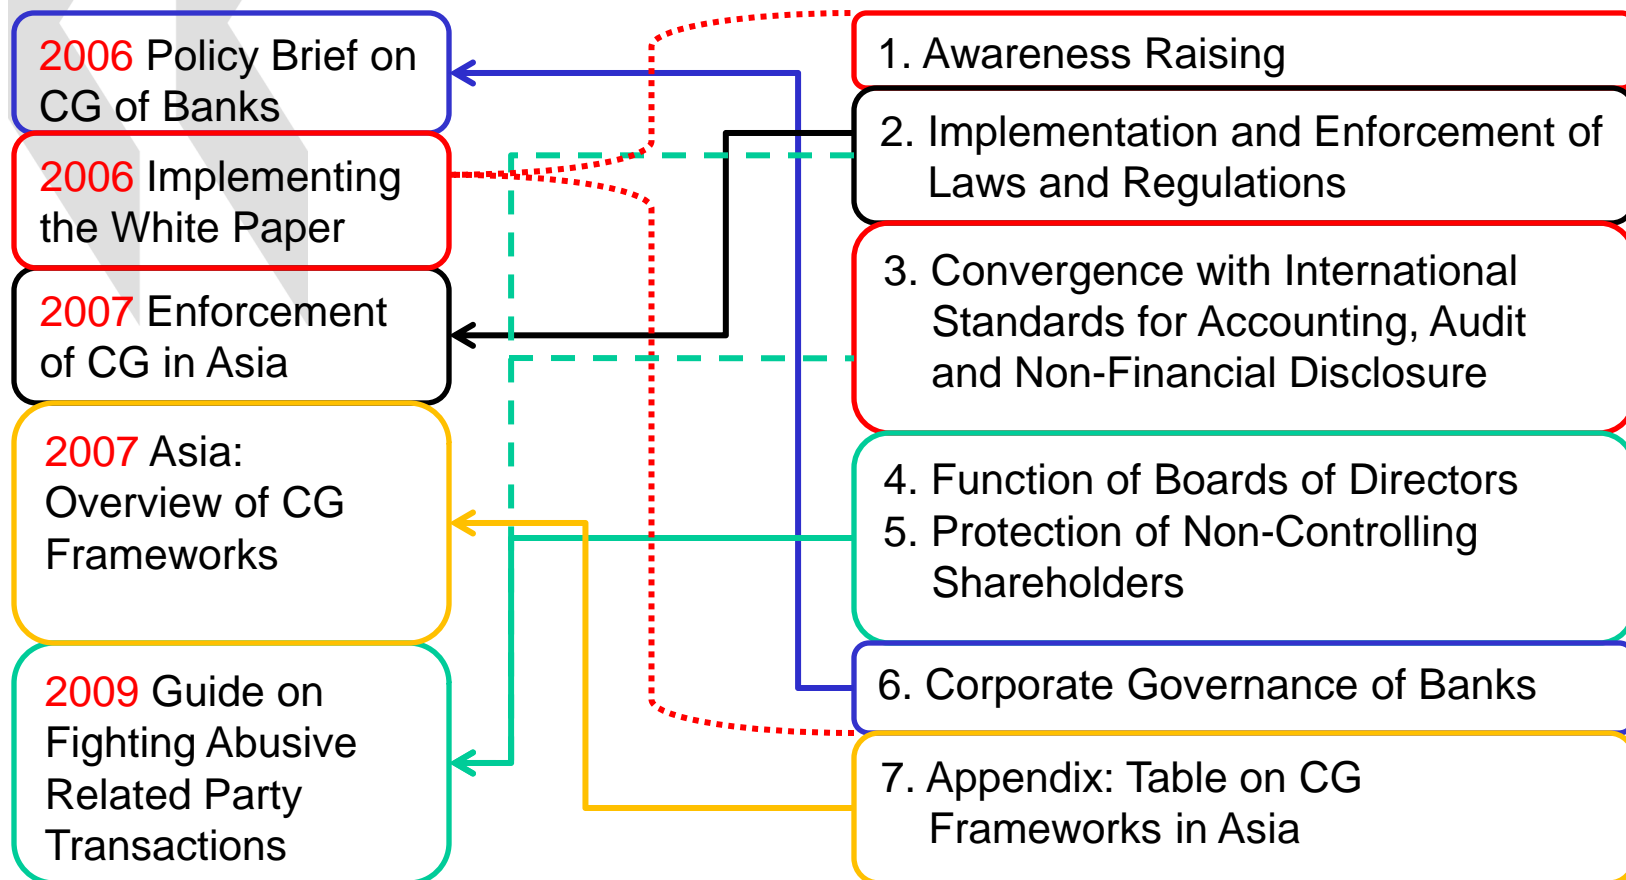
2006 Policy Brief on CG of Banks

2006 Implementing the White Paper

2007 Enforcement of CG in Asia

2007 Asia: Overview of CG Frameworks

2009 Guide on Fighting Abusive Related Party Transactions

1. Awareness Raising

2. Implementation and Enforcement of Laws and Regulations

3. Convergence with International Standards for Accounting, Audit and Non-Financial Disclosure

4. Function of Boards of Directors
5. Protection of Non-Controlling Shareholders

6. Corporate Governance of Banks

7. Appendix: Table on CG Frameworks in Asia